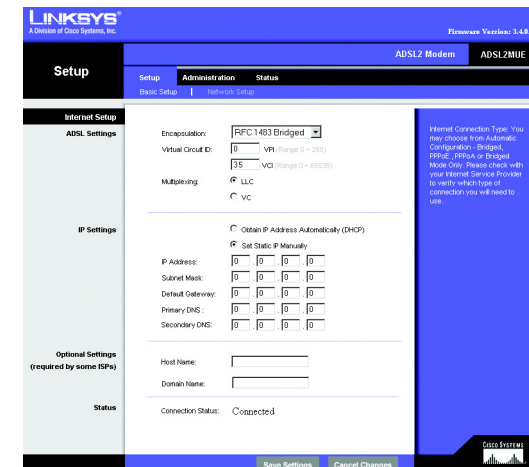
LINKSYS®
A Division of Cisco Systems, Inc.

Firmware Version: 3.4.0

ADSL2 Modem ADSL2MUE

Setup

Setup Administration Status

Basic Setup | Network Setup

Internet Setup

ADSL Settings

Encapsulation: RFC 1483 Bridged

Virtual Circuit ID: 0 VPI (Range 0 ~ 255)

35 VCI (Range 0 ~ 65535)

Multiplexing: LLC

VC

IP Settings

Obtain IP Address Automatically (DHCP)

Set Static IP Manually

IP Address: 0 . 0 . 0 . 0

Subnet Mask: 0 . 0 . 0 . 0

Default Gateway: 0 . 0 . 0 . 0

Primary DNS : 0 . 0 . 0 . 0

Secondary DNS: 0 . 0 . 0 . 0

Optional Settings (required by some ISPs)

Host Name:

Domain Name:

Status

Connection Status: Connected

Internet Connection Type: You may choose from Automatic Configuration - Bridged, PPPoE , PPPoA or Bridged Mode Only. Please check with your Internet Service Provider to verify which type of connection you will need to use.

Save Settings Cancel Changes

Cisco Systems